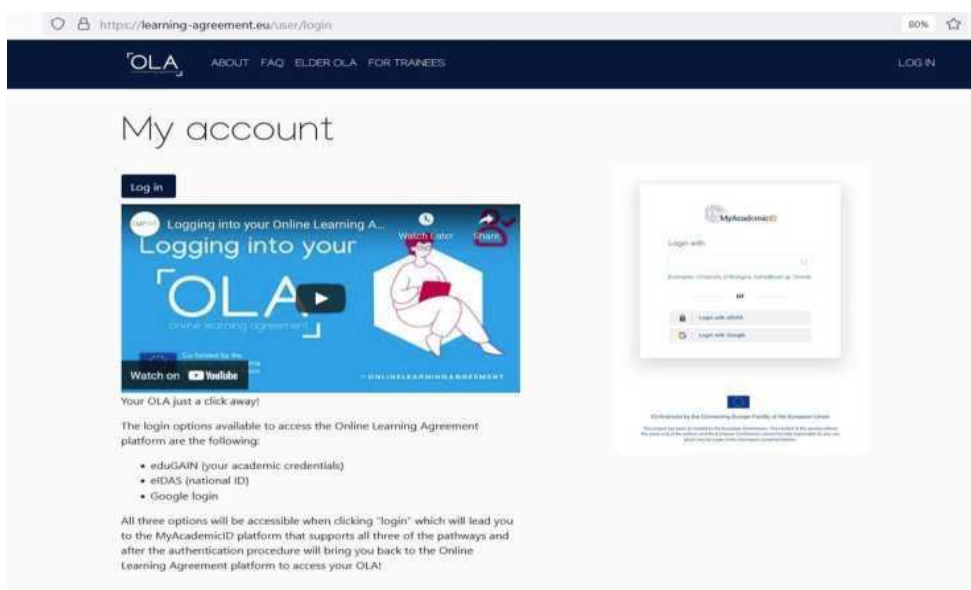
https://learning-agreement.eu/user/login

80%

OLA

ABOUT FAQ ELDER OLA FOR TRAINEES

LOG IN

My account

Log in

Logging into your Online Learning A...

Watch Later

Share

Logging into your

OLA

online learning agreement

Co-funded by the

Watch on YouTube

#ONLINELEARNINGAGREEMENT

Your OLA just a click away!

The login options available to access the Online Learning Agreement platform are the following:

- eduGAIN (your academic credentials)
- eIDAS (national ID)
- Google login

All three options will be accessible when clicking "login" which will lead you to the MyAcademicID platform that supports all three of the pathways and after the authentication procedure will bring you back to the Online Learning Agreement platform to access your OLA!

MyAcademicID

Login with

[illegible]

or

Login with eIDAS

Login with Google

Co-financed by the Connecting Europe Facility of the European Union

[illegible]